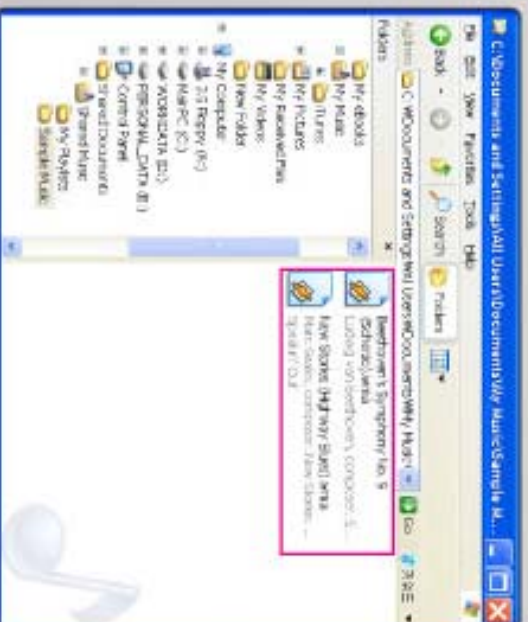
C:\Documents and Settings\All Users\Documents\My Music\Sample M...

File Edit View Favorites Tools Help

Back Search Folders

Address C:\Documents and Settings\All Users\Documents\My Music\ Go

Folders ×

My eBooks
My Music
iTunes
My Pictures
My Received Files
My Videos
New Folder
My Computer
3.5 Floppy (A:)
Main PC (C:)
WORKDATA (D:)
PERSONAL_DATA (E:)
Control Panel
Shared Documents
Shared Music
My Playlists
Sample Music

Beethoven's Symphony No. 9 (Scherzo).wma
Ludwig van Beethoven, composer; S...

New Stories (Highway Blues).wma
Marc Seales, composer; New Stories ...
Speakin' Out